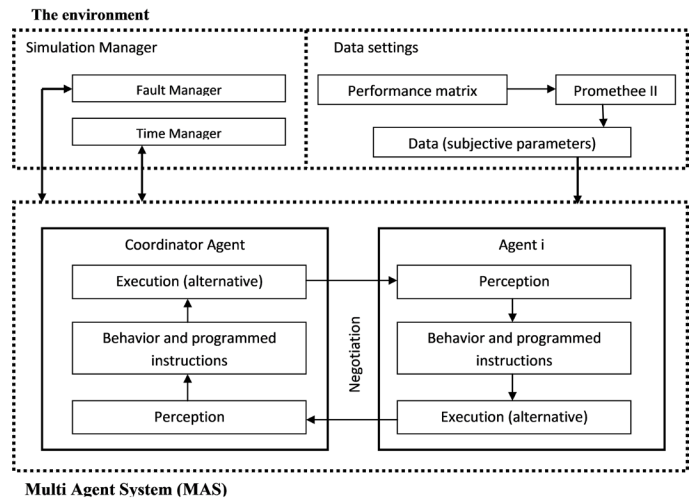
The environment

Simulation Manager

Fault Manager

Time Manager

Data settings

Performance matrix

Promethee II

Data (subjective parameters)

Coordinator Agent

Execution (alternative)

Behavior and programmed instructions

Perception

Negotiation

Agent i

Perception

Behavior and programmed instructions

Execution (alternative)

Multi Agent System (MAS)